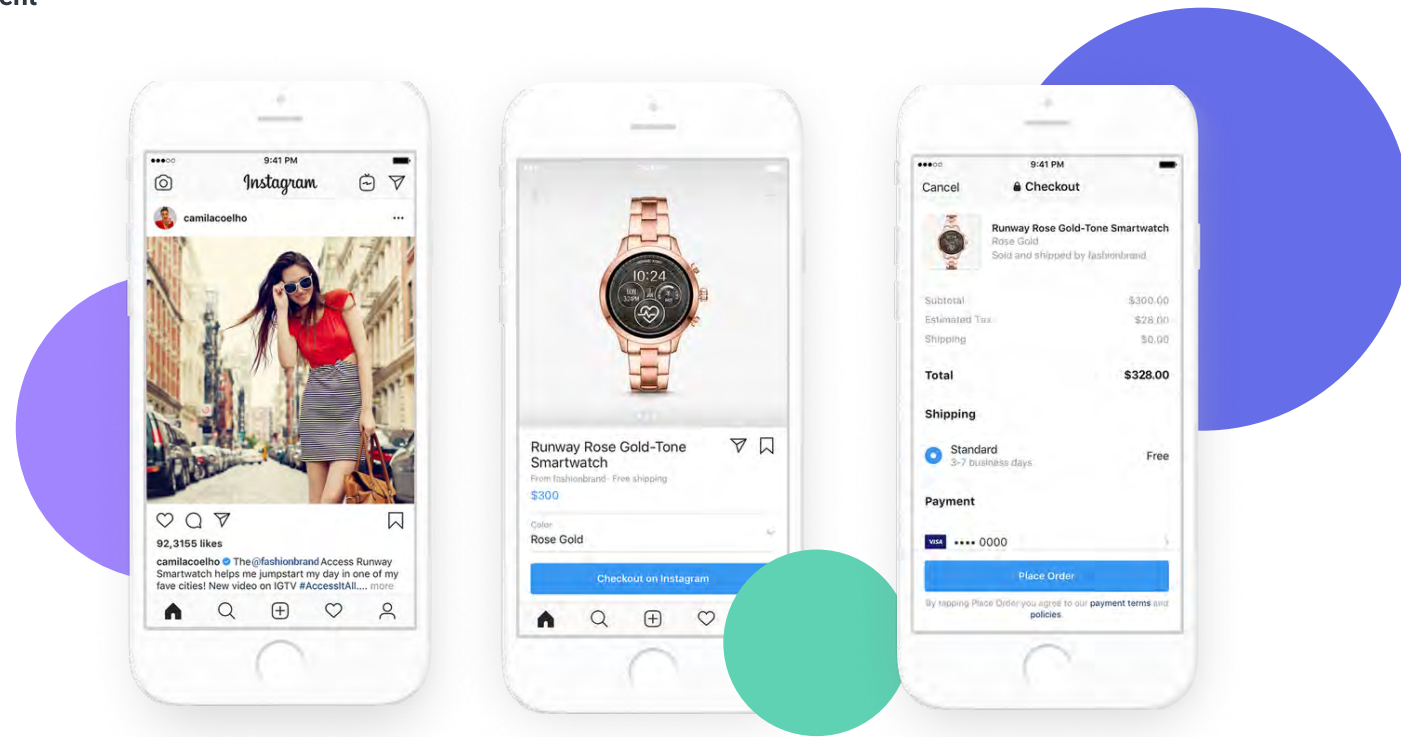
ent

9:41 PM
Instagram
camilacoelho
92,3155 likes
camilacoelho The @fashionbrand Access Runway Smartwatch helps me jumpstart my day in one of my fave cities! New video on IGTV #AccessItAll.... more

10:24
Runway Rose Gold-Tone Smartwatch
From fashionbrand · Free shipping
$300
Color
Rose Gold
Checkout on Instagram

9:41 PM
Cancel
Checkout
Runway Rose Gold-Tone Smartwatch
Rose Gold
Sold and shipped by fashionbrand
Subtotal $300.00
Estimated Tax $28.00
Shipping $0.00
Total $328.00
Shipping
Standard
3-7 business days
Free
Payment
VISA •••• 0000
Place Order
By tapping Place Order you agree to our payment terms and policies.